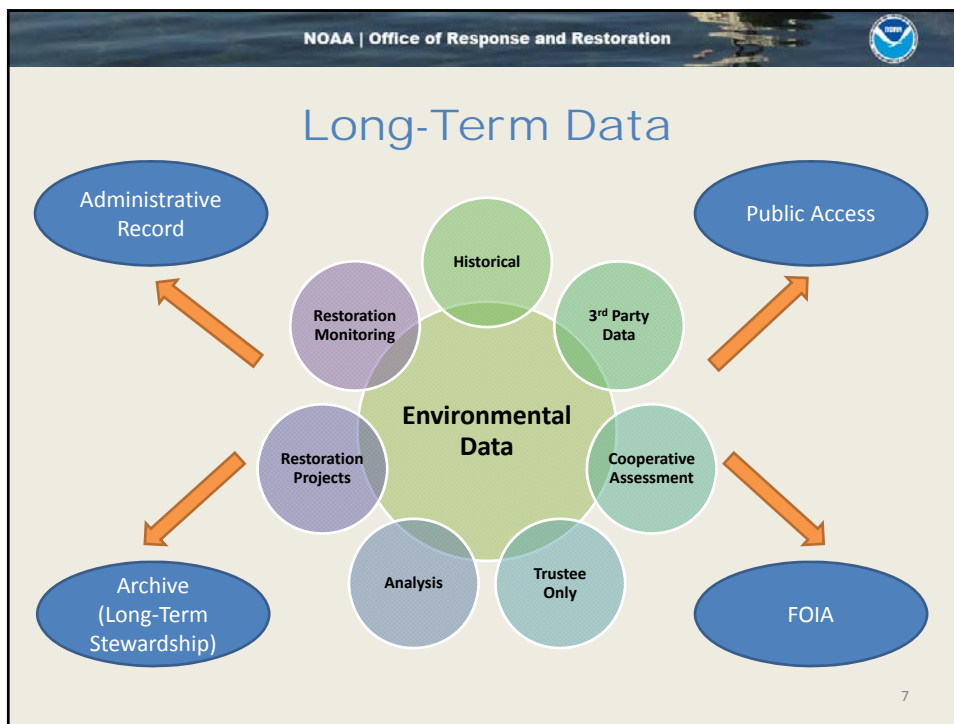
NOAA | Office of Response and Restoration

NOAA

Long-Term Data

Administrative Record

Public Access

Historical

Restoration Monitoring

3rd Party Data

Environmental Data

Restoration Projects

Cooperative Assessment

Analysis

Trustee Only

Archive (Long-Term Stewardship)

FOIA

7